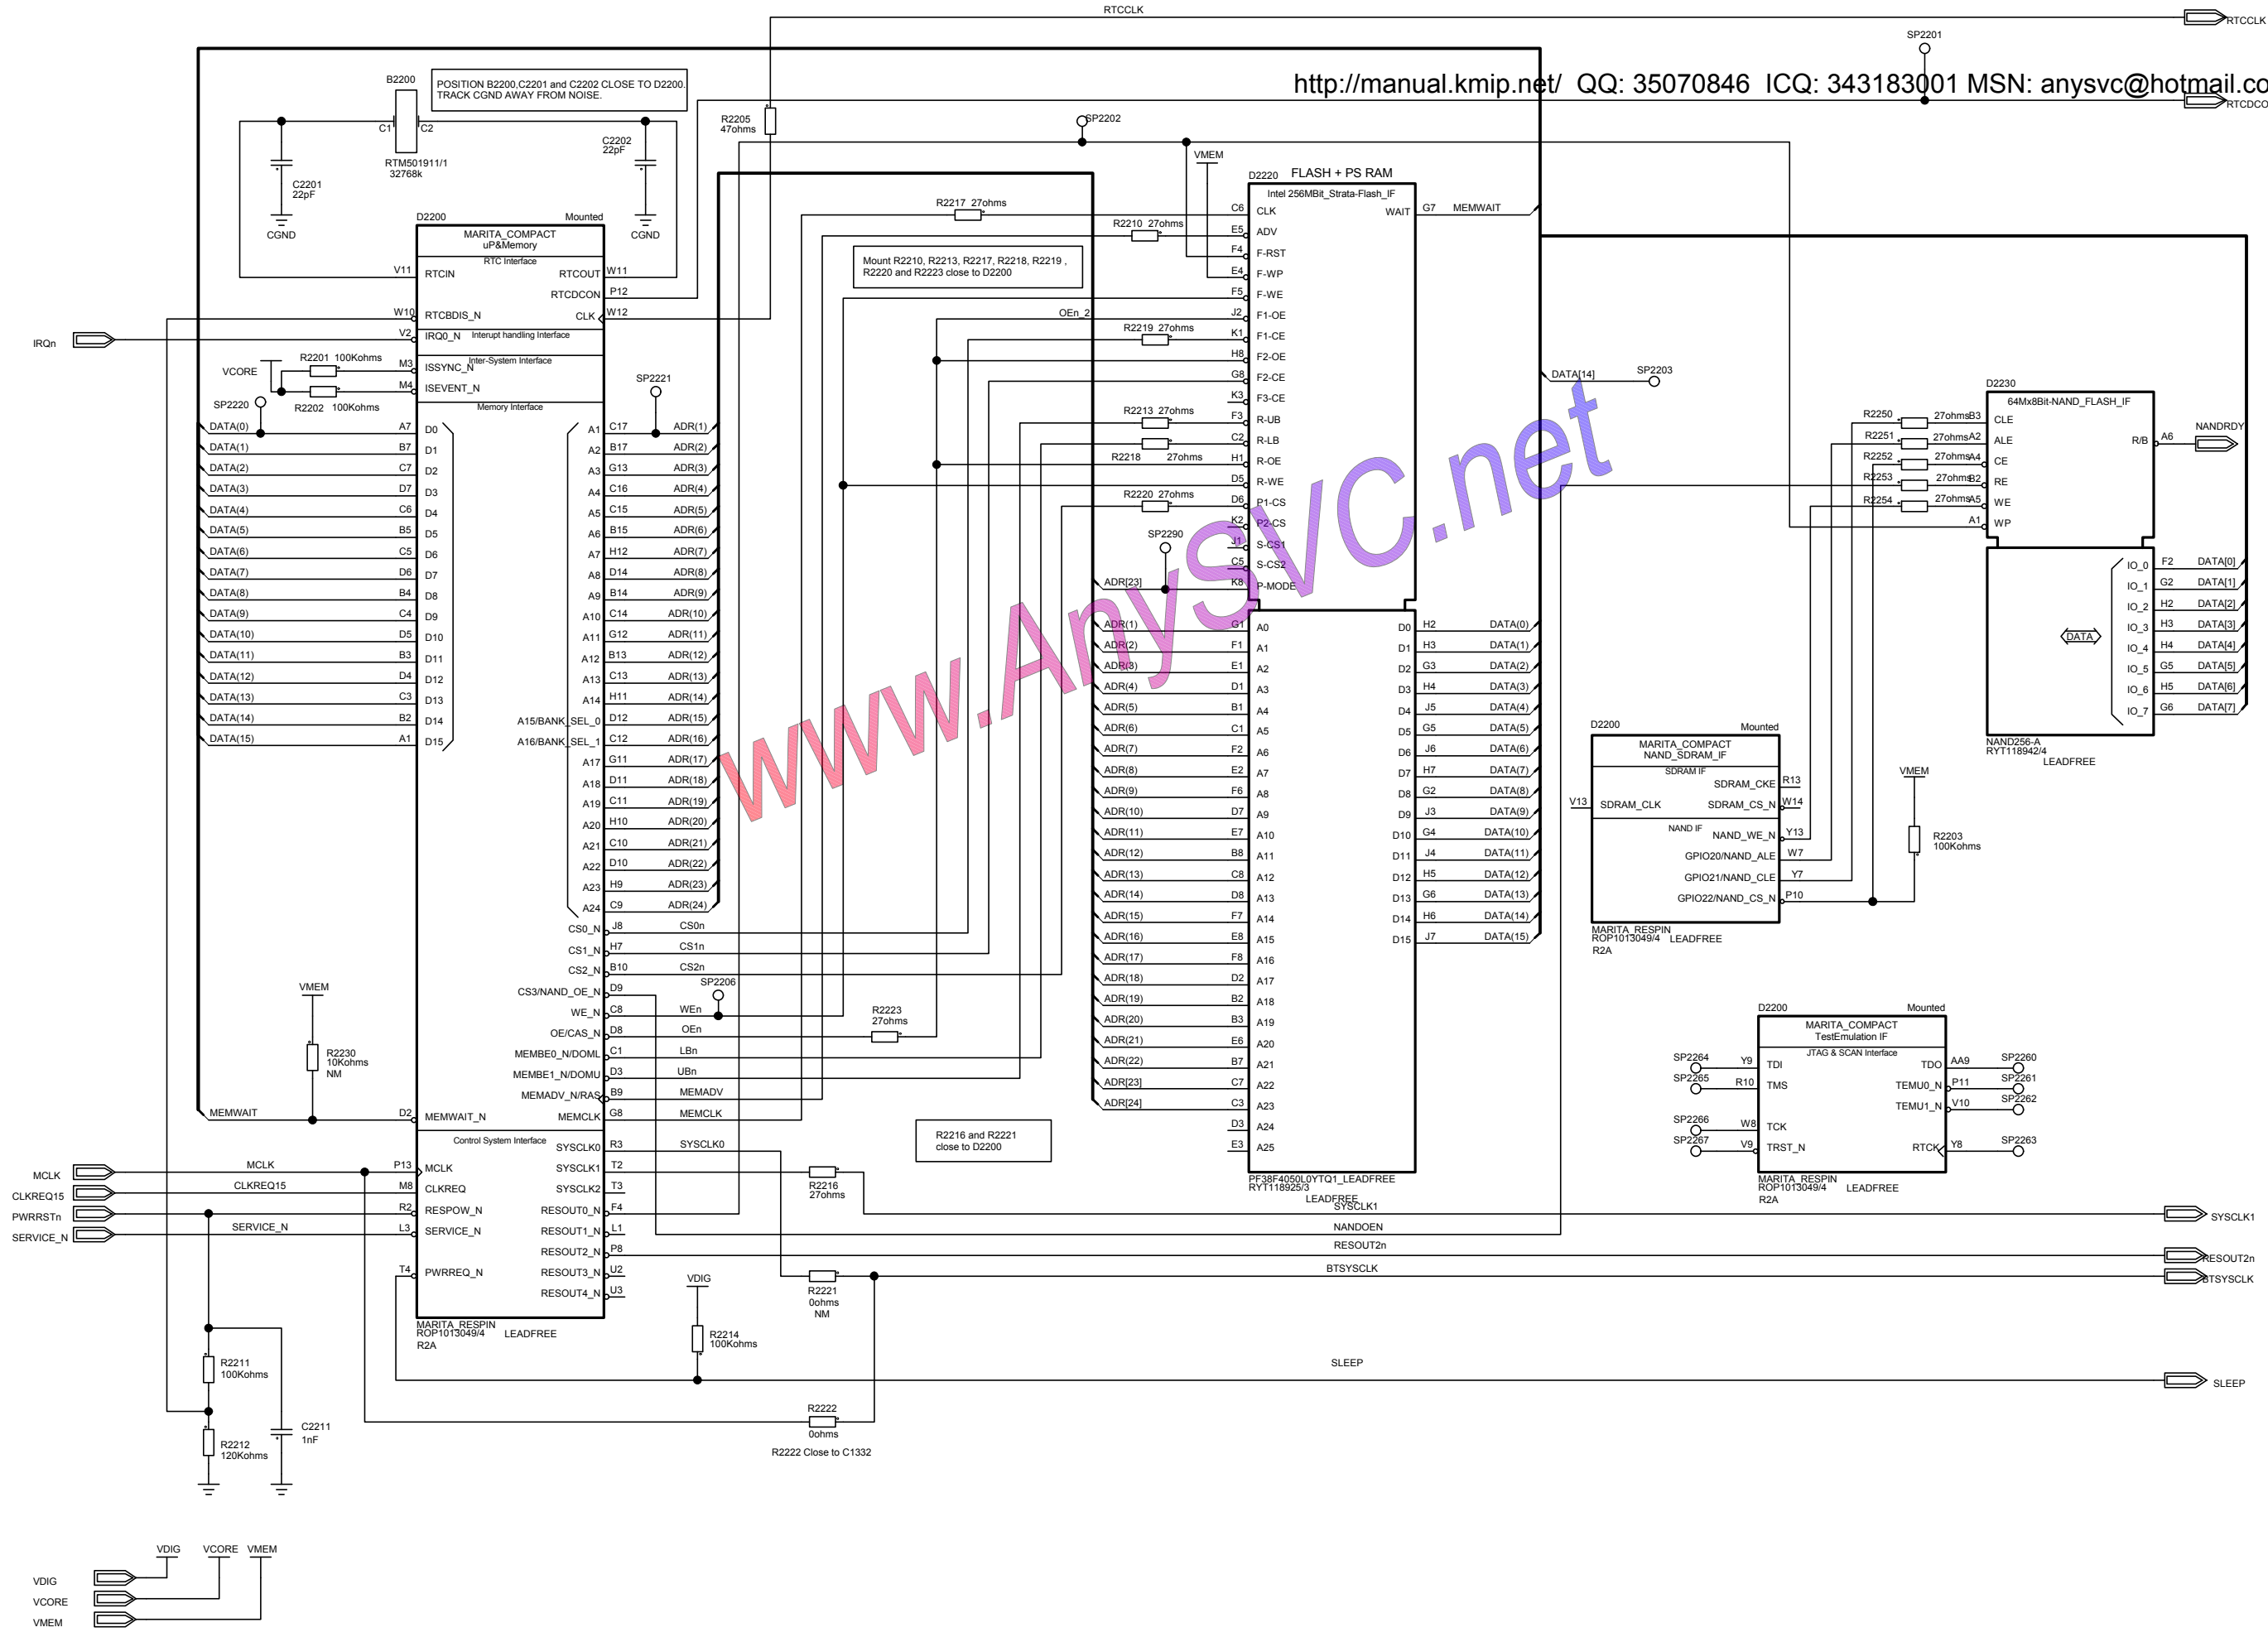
RTCCLK
RTCCLK
SP2201
http://manual.kmip.net/ QQ: 35070846 ICQ: 343183001 MSN: anysvc@hotmail.co
RTCDCO
B2200
POSITION B2200,C2201 and C2202 CLOSE TO D2200. TRACK CGND AWAY FROM NOISE.
R2205 47ohms
SP2202
C1 C2
RTM501911/1 32768k
C2202 22pF
C2201 22pF
CGND
CGND
VMEM
D2220 FLASH + PS RAM
Intel 256MBit_Strata-Flash_IF
D2200 Mounted
MARITA_COMPACT uP&Memory
RTC Interface
R2217 27ohms
R2210 27ohms
Mount R2210, R2213, R2217, R2218, R2219 , R2220 and R2223 close to D2200
V11 RTCIN RTCOUT W11
RTCDCON P12
W10 RTCBDIS_N CLK W12
IRQn
V2 IRQ0_N Interupt handling Interface
OEn_2
R2219 27ohms
VCORE
R2201 100Kohms
M3 ISSYNC_N Inter-System Interface
M4 ISEVENT_N
R2202 100Kohms
SP2220
Memory Interface
SP2221
R2213 27ohms
R2218 27ohms
R2220 27ohms
SP2290
DATA[14]
SP2203
D2230
64Mx8Bit-NAND_FLASH_IF
R2250 27ohms B3 CLE
R2251 27ohms A2 ALE
R2252 27ohms A4 CE
R2253 27ohms B2 RE
R2254 27ohms A5 WE
A1 WP
R/B A6 NANDRDY
C6 CLK WAIT G7 MEMWAIT
E5 ADV
F4 F-RST
E4 F-WP
F5 F-WE
J2 F1-OE
K1 F1-CE
H8 F2-OE
G8 F2-CE
K3 F3-CE
F3 R-UB
C2 R-LB
H1 R-OE
D5 R-WE
D6 P1-CS
K2 P2-CS
J1 S-CS1
C5 S-CS2
ADR[23] K8 P-MODE
DATA(0) A7 D0
DATA(1) B7 D1
DATA(2) C7 D2
DATA(3) D7 D3
DATA(4) C6 D4
DATA(5) B5 D5
DATA(6) C5 D6
DATA(7) D6 D7
DATA(8) B4 D8
DATA(9) C4 D9
DATA(10) D5 D10
DATA(11) B3 D11
DATA(12) D4 D12
DATA(13) C3 D13
DATA(14) B2 D14
DATA(15) A1 D15
A1 C17 ADR(1)
A2 B17 ADR(2)
A3 G13 ADR(3)
A4 C16 ADR(4)
A5 C15 ADR(5)
A6 B15 ADR(6)
A7 H12 ADR(7)
A8 D14 ADR(8)
A9 B14 ADR(9)
A10 C14 ADR(10)
A11 G12 ADR(11)
A12 B13 ADR(12)
A13 C13 ADR(13)
A14 H11 ADR(14)
A15/BANK_SEL_0 D12 ADR(15)
A16/BANK_SEL_1 C12 ADR(16)
A17 G11 ADR(17)
A18 D11 ADR(18)
A19 C11 ADR(19)
A20 H10 ADR(20)
A21 C10 ADR(21)
A22 D10 ADR(22)
A23 H9 ADR(23)
A24 C9 ADR(24)
CS0_N J8 CS0n
CS1_N H7 CS1n
CS2_N B10 CS2n
CS3/NAND_OE_N D9
SP2206
WE_N C8 WEn
OE/CAS_N D8 OEn
MEMBE0_N/DOML C1 LBn
MEMBE1_N/DOMU D3 UBn
MEMADV_N/RAS B9 MEMADV
MEMWAIT D2 MEMWAIT_N MEMCLK G8 MEMCLK
R2223 27ohms
VMEM
R2230 10Kohms NM
ADR(1) G1 A0 D0 H2 DATA(0)
ADR(2) F1 A1 D1 H3 DATA(1)
ADR(3) E1 A2 D2 G3 DATA(2)
ADR(4) D1 A3 D3 H4 DATA(3)
ADR(5) B1 A4 D4 J5 DATA(4)
ADR(6) C1 A5 D5 G5 DATA(5)
ADR(7) F2 A6 D6 J6 DATA(6)
ADR(8) E2 A7 D7 H7 DATA(7)
ADR(9) F6 A8 D8 G2 DATA(8)
ADR(10) D7 A9 D9 J3 DATA(9)
ADR(11) E7 A10 D10 G4 DATA(10)
ADR(12) B8 A11 D11 J4 DATA(11)
ADR(13) C8 A12 D12 H5 DATA(12)
ADR(14) D8 A13 D13 G6 DATA(13)
ADR(15) F7 A14 D14 H6 DATA(14)
ADR(16) E8 A15 D15 J7 DATA(15)
ADR(17) F8 A16
ADR(18) D2 A17
ADR(19) B2 A18
ADR(20) B3 A19
ADR(21) E6 A20
ADR(22) B7 A21
ADR[23] C7 A22
ADR[24] C3 A23
D3 A24
E3 A25
PF38F4050L0YTQ1_LEADFREE RYT118925/3
LEADFREE
IO_0 F2 DATA[0]
IO_1 G2 DATA[1]
IO_2 H2 DATA[2]
IO_3 H3 DATA[3]
IO_4 H4 DATA[4]
IO_5 G5 DATA[5]
IO_6 H5 DATA[6]
IO_7 G6 DATA[7]
DATA
NAND256-A RYT118942/4
LEADFREE
D2200 Mounted
MARITA_COMPACT NAND_SDRAM_IF
SDRAM IF
SDRAM_CKE R13
V13 SDRAM_CLK SDRAM_CS_N W14
NAND IF
NAND_WE_N Y13
GPIO20/NAND_ALE W7
GPIO21/NAND_CLE Y7
GPIO22/NAND_CS_N P10
MARITA_RESPIN ROP1013049/4 LEADFREE R2A
VMEM
R2203 100Kohms
D2200 Mounted
MARITA_COMPACT TestEmulation IF
JTAG & SCAN Interface
SP2264 Y9 TDI TDO AA9 SP2260
SP2265 R10 TMS TEMU0_N P11 SP2261
TEMU1_N V10 SP2262
SP2266 W8 TCK
SP2267 V9 TRST_N RTCK Y8 SP2263
MARITA_RESPIN ROP1013049/4 LEADFREE R2A
R2216 and R2221 close to D2200
Control System Interface SYSCLK0 R3 SYSCLK0
MCLK MCLK P13 MCLK SYSCLK1 T2
CLKREQ15 CLKREQ15 M8 CLKREQ SYSCLK2 T3
PWRRSTn R2 RESPOW_N RESOUT0_N F4
SERVICE_N SERVICE_N L3 SERVICE_N RESOUT1_N L1
RESOUT2_N P8
T4 PWRREQ_N RESOUT3_N U2
RESOUT4_N U3
MARITA_RESPIN ROP1013049/4 LEADFREE R2A
R2216 27ohms
SYSCLK1
SYSCLK1
NANDOEN
RESOUT2n
RESOUT2n
BTSYSCLK
BTSYSCLK
R2221 0ohms NM
VDIG
R2214 100Kohms
SLEEP
SLEEP
R2211 100Kohms
R2212 120Kohms
C2211 1nF
R2222 0ohms
R2222 Close to C1332
VDIG VCORE VMEM
VDIG
VCORE
VMEM
www.AnySVC.net